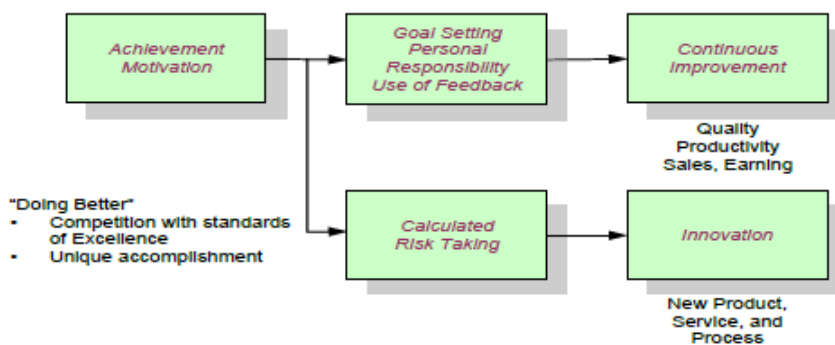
Achievement Motivation

Goal Setting
Personal Responsibility
Use of Feedback

Continuous Improvement

Quality
Productivity
Sales, Earning

"Doing Better"
- Competition with standards of Excellence
- Unique accomplishment

Calculated Risk Taking

Innovation

New Product, Service, and Process